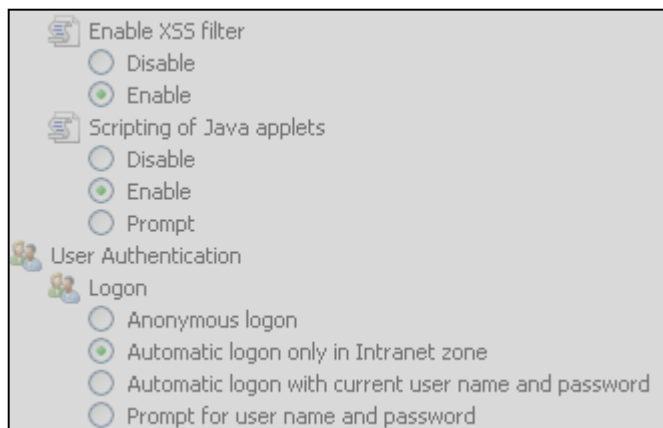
Enable XSS filter
Disable
Enable
Scripting of Java applets
Disable
Enable
Prompt
User Authentication
Logon
Anonymous logon
Automatic logon only in Intranet zone
Automatic logon with current user name and password
Prompt for user name and password